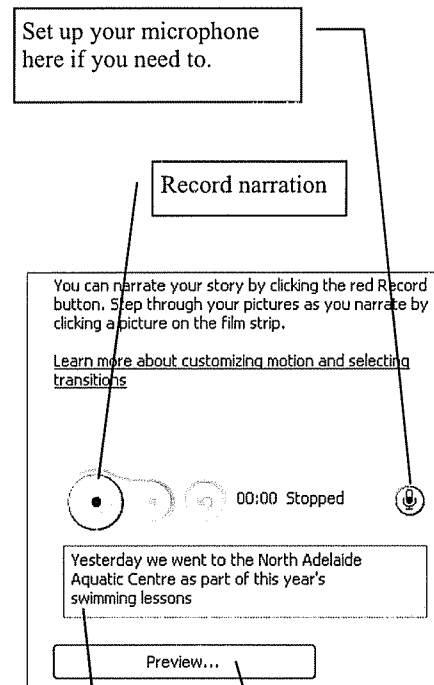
Set up your microphone here if you need to.

Record narration

You can narrate your story by clicking the red Record button. Step through your pictures as you narrate by clicking a picture on the film strip.

Learn more about customizing motion and selecting transitions

00:00 Stopped

Yesterday we went to the North Adelaide Aquatic Centre as part of this year's swimming lessons

Preview...